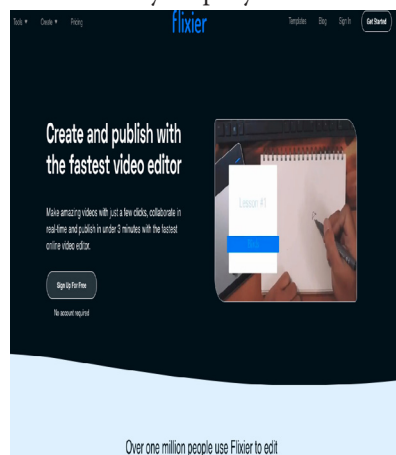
Tools ▾ Create ▾ Pricing

flixier

Templates Blog Sign In Get Started

Create and publish with the fastest video editor

Make amazing videos with just a few clicks, collaborate in real-time and publish in under 3 minutes with the fastest online video editor.

Sign Up For Free

No account required

Lesson #1

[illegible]

Over one million people use Flixier to edit